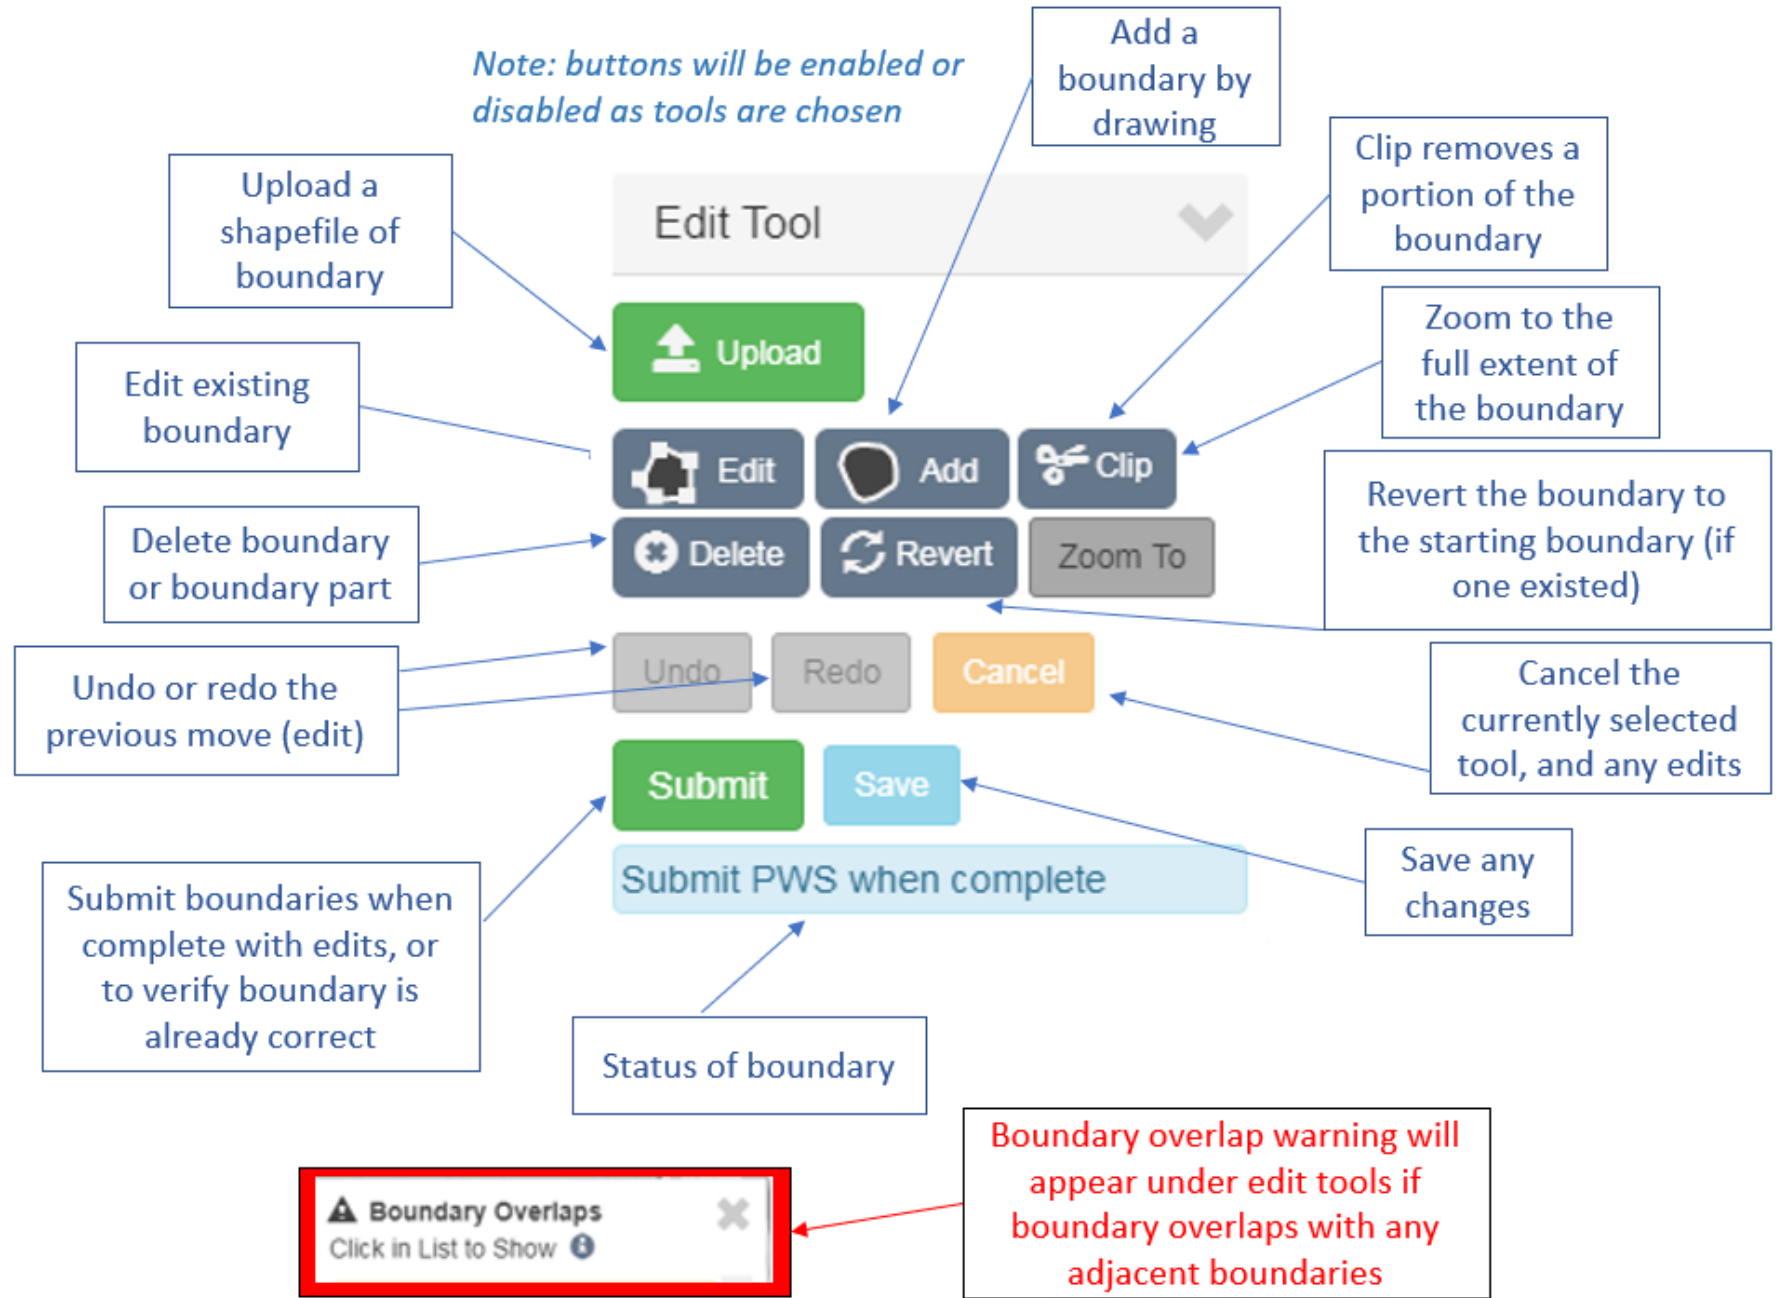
Note: buttons will be enabled or disabled as tools are chosen

Add a boundary by drawing

Clip removes a portion of the boundary

Upload a shapefile of boundary

Edit Tool

Upload

Zoom to the full extent of the boundary

Edit existing boundary

Edit

Add

Clip

Revert the boundary to the starting boundary (if one existed)

Delete boundary or boundary part

Delete

Revert

Zoom To

Undo or redo the previous move (edit)

Undo

Redo

Cancel

Cancel the currently selected tool, and any edits

Submit

Save

Save any changes

Submit PWS when complete

Submit boundaries when complete with edits, or to verify boundary is already correct

Status of boundary

Boundary Overlaps
Click in List to Show

Boundary overlap warning will appear under edit tools if boundary overlaps with any adjacent boundaries